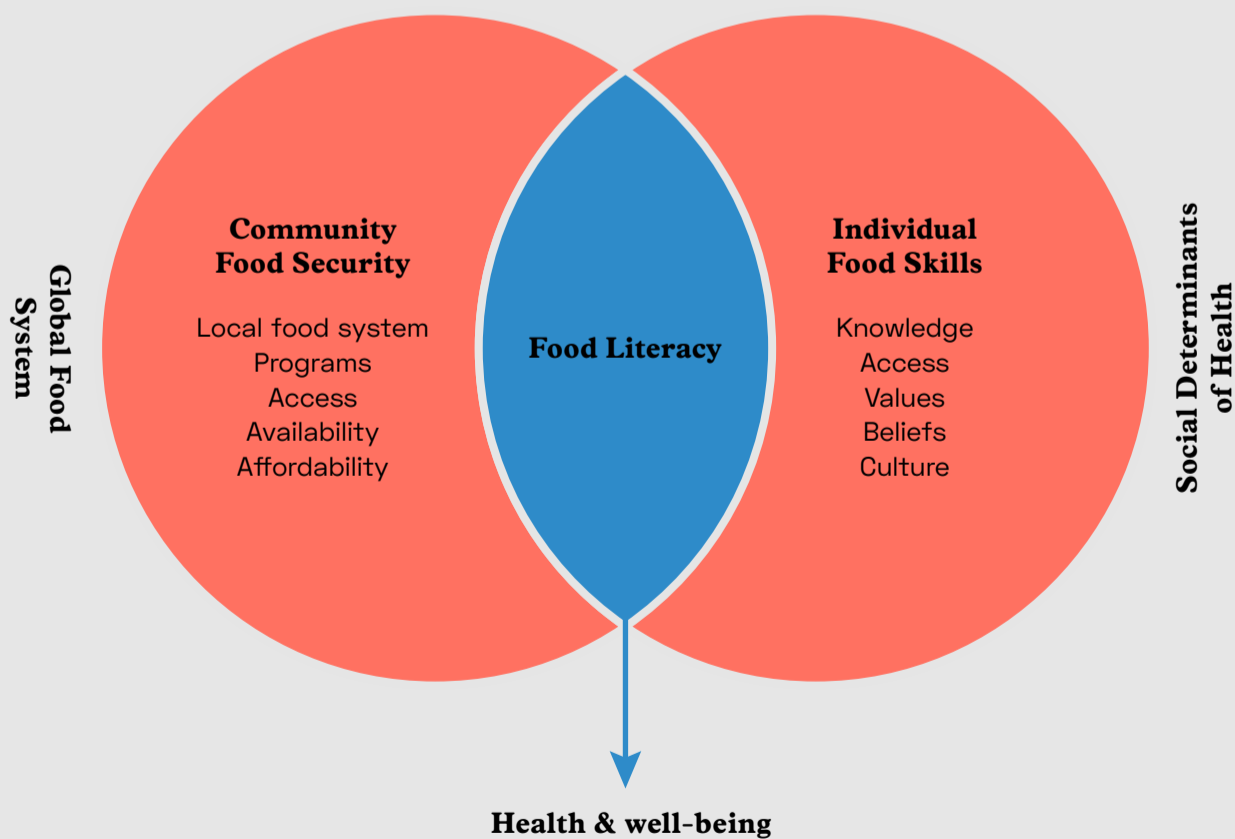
Global Food System

Community Food Security

Local food system
Programs
Access
Availability
Affordability

Food Literacy

Individual Food Skills

Knowledge
Access
Values
Beliefs
Culture

Social Determinants of Health

Health & well-being